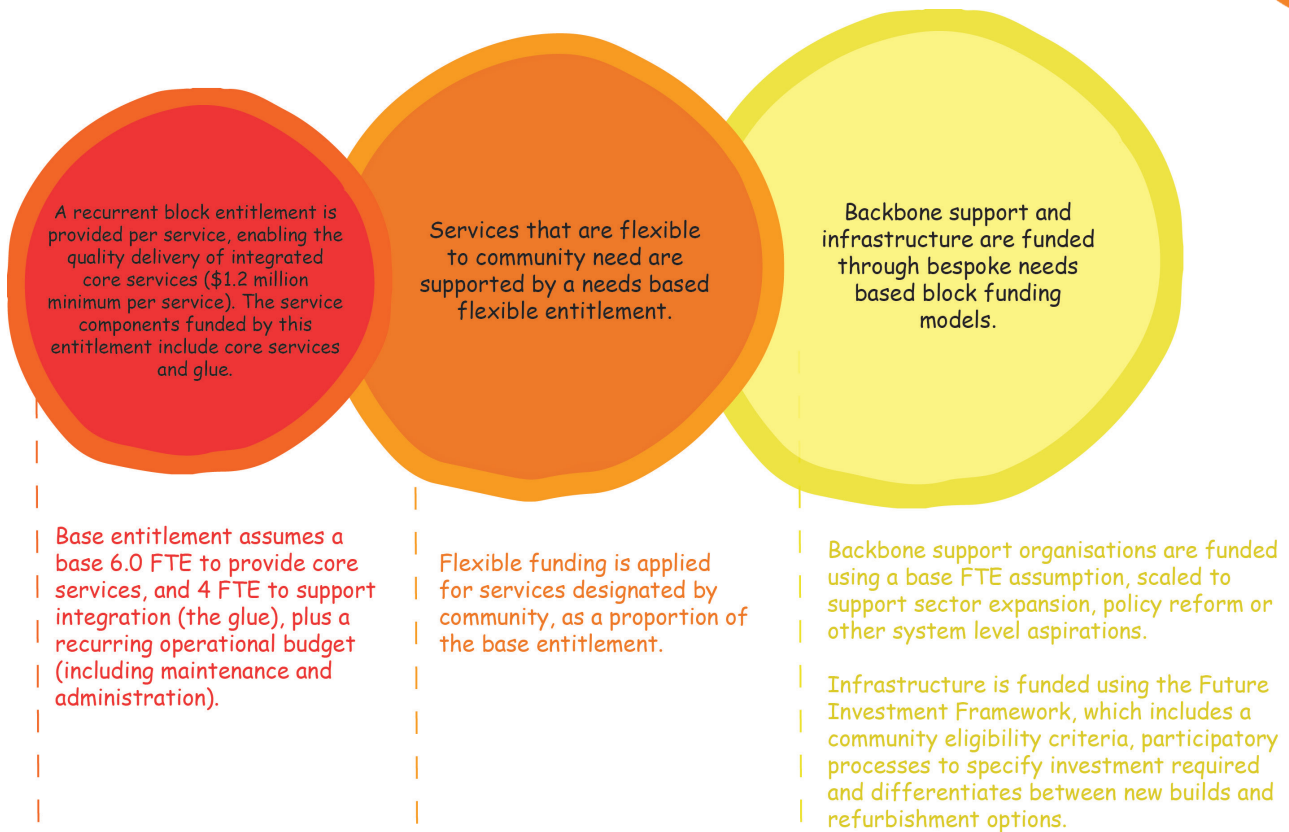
A recurrent block entitlement is provided per service, enabling the quality delivery of integrated core services (\$1.2 million minimum per service). The service components funded by this entitlement include core services and glue.

Services that are flexible to community need are supported by a needs based flexible entitlement.

Backbone support and infrastructure are funded through bespoke needs based block funding models.

Base entitlement assumes a base 6.0 FTE to provide core services, and 4 FTE to support integration (the glue), plus a recurring operational budget (including maintenance and administration).

Flexible funding is applied for services designated by community, as a proportion of the base entitlement.

Backbone support organisations are funded using a base FTE assumption, scaled to support sector expansion, policy reform or other system level aspirations.

Infrastructure is funded using the Future Investment Framework, which includes a community eligibility criteria, participatory processes to specify investment required and differentiates between new builds and refurbishment options.